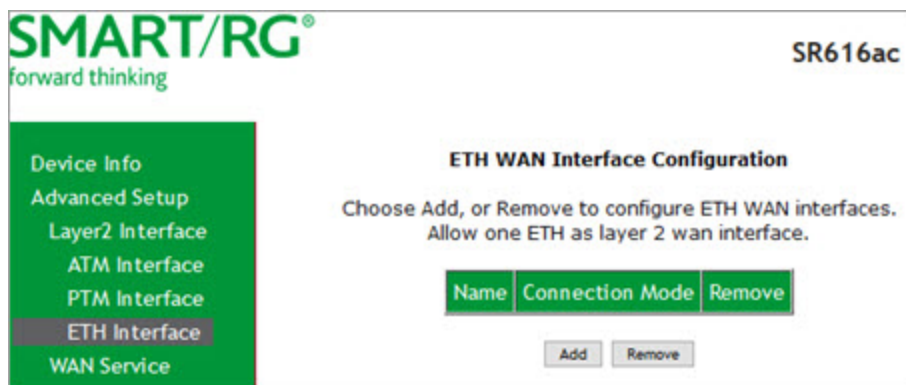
SMART/RG®
forward thinking

SR616ac

Device Info
Advanced Setup
Layer2 Interface
ATM Interface
PTM Interface
ETH Interface
WAN Service

ETH WAN Interface Configuration

Choose Add, or Remove to configure ETH WAN interfaces.
Allow one ETH as layer 2 wan interface.

| Name | Connection Mode | Remove |
|---|---|---|

Add Remove